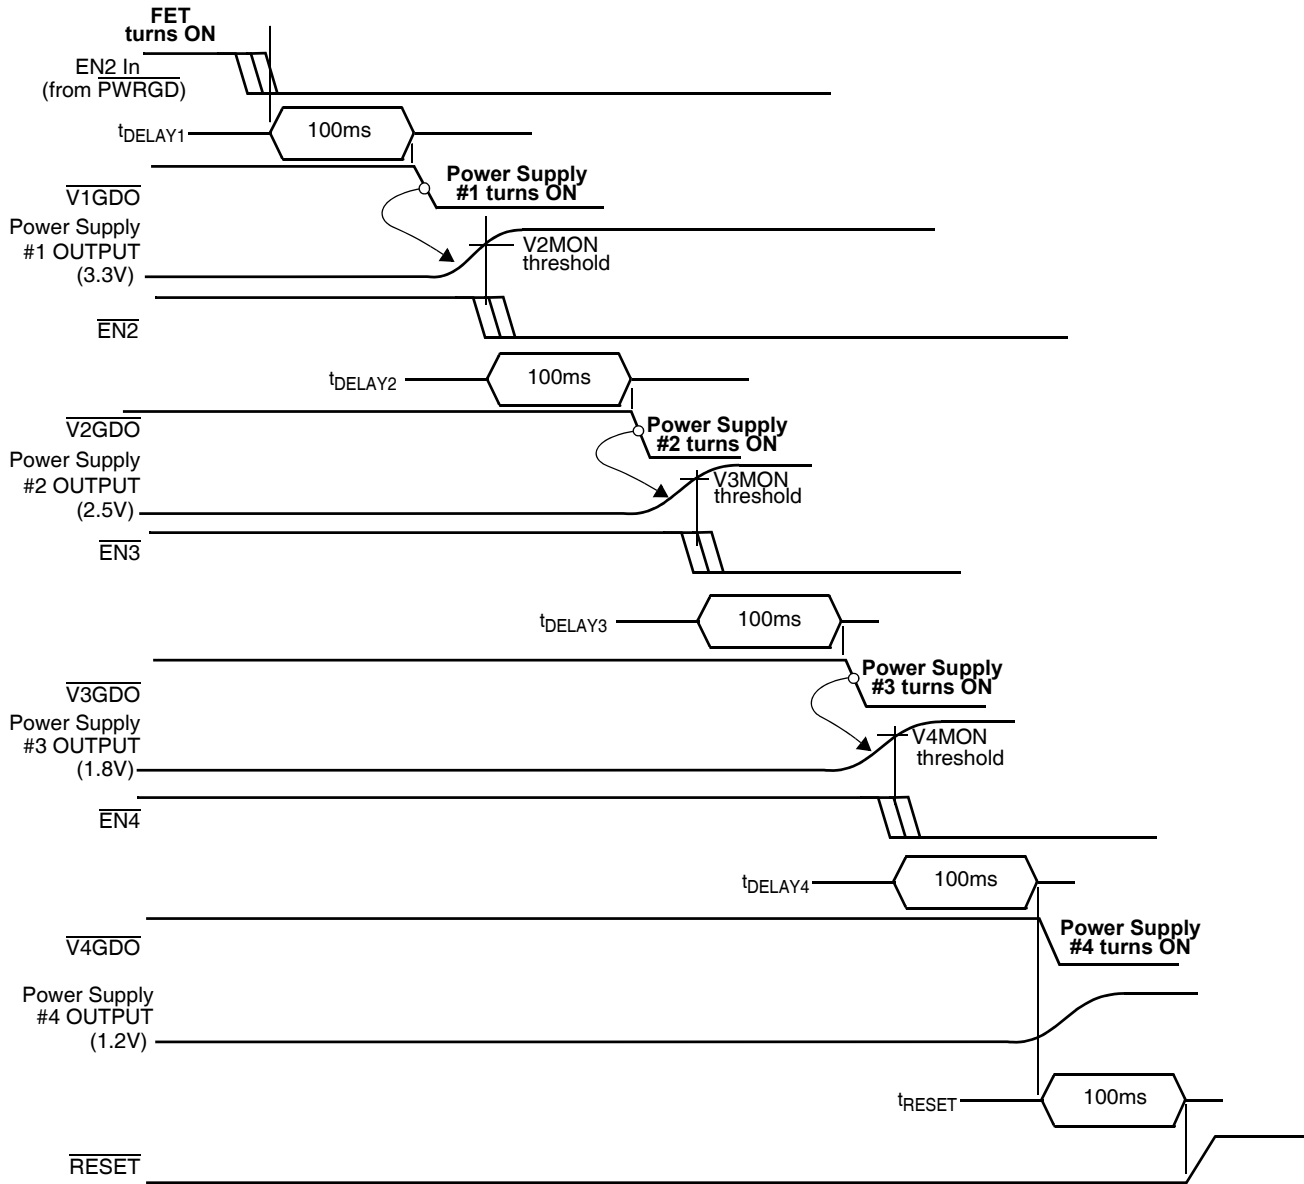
FET turns ON

EN2 In (from $\overline{PWRGD}$)

$t_{DELAY1}$

100ms

Power Supply #1 turns ON

$\overline{V1GDO}$

Power Supply #1 OUTPUT (3.3V)

V2MON threshold

$\overline{EN2}$

$t_{DELAY2}$

100ms

$\overline{V2GDO}$

Power Supply #2 turns ON

Power Supply #2 OUTPUT (2.5V)

V3MON threshold

$\overline{EN3}$

$t_{DELAY3}$

100ms

Power Supply #3 turns ON

$\overline{V3GDO}$

Power Supply #3 OUTPUT (1.8V)

V4MON threshold

$\overline{EN4}$

$t_{DELAY4}$

100ms

Power Supply #4 turns ON

$\overline{V4GDO}$

Power Supply #4 OUTPUT (1.2V)

$t_{RESET}$

100ms

$\overline{RESET}$